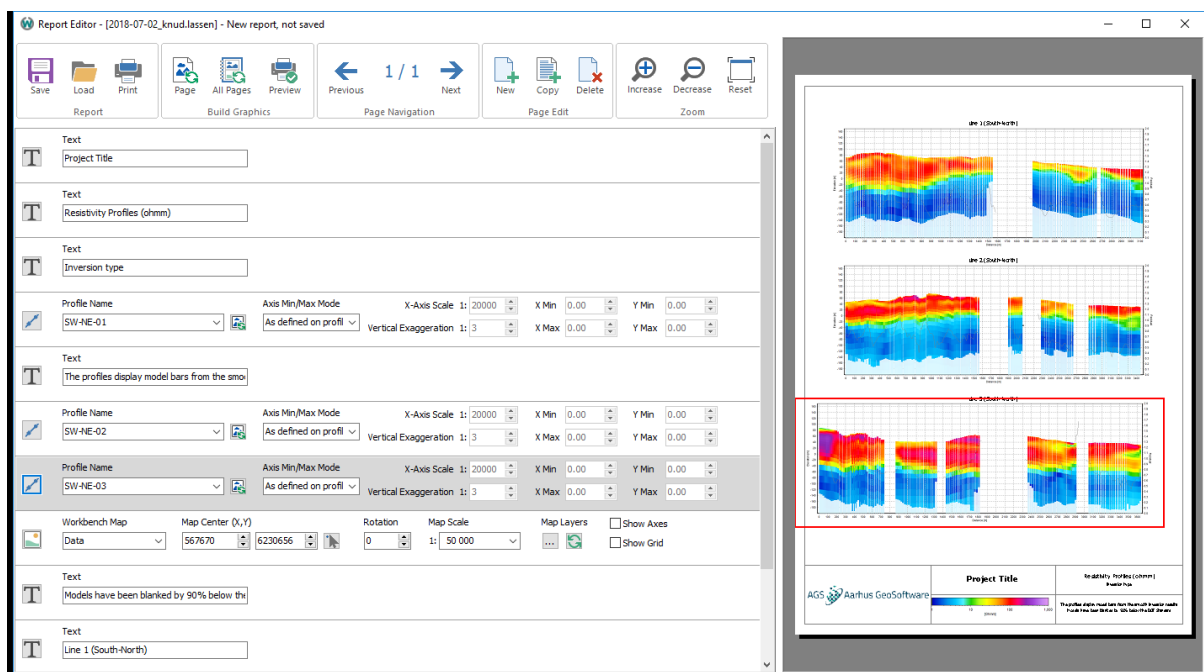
Report Editor - [2018-07-02_knud.lassen] - New report, not saved

Save Load Print
Report
Page All Pages Preview
Build Graphics
Previous 1 / 1 Next
Page Navigation
New Copy Delete
Page Edit
Increase Decrease Reset
Zoom

Text
Project Title

Text
Resistivity Profiles (ohmm)

Text
Inversion type

Profile Name
SW-NE-01
Axis Min/Max Mode
As defined on profil
X-Axis Scale 1: 20000
Vertical Exaggeration 1: 3
X Min 0.00
X Max 0.00
Y Min 0.00
Y Max 0.00

Text
The profiles display model bars from the smo

Profile Name
SW-NE-02
Axis Min/Max Mode
As defined on profil
X-Axis Scale 1: 20000
Vertical Exaggeration 1: 3
X Min 0.00
X Max 0.00
Y Min 0.00
Y Max 0.00

Profile Name
SW-NE-03
Axis Min/Max Mode
As defined on profil
X-Axis Scale 1: 20000
Vertical Exaggeration 1: 3
X Min 0.00
X Max 0.00
Y Min 0.00
Y Max 0.00

Workbench Map
Data
Map Center (X,Y)
567670 6230656
Rotation
0
Map Scale
1: 50 000
Map Layers
...
Show Axes
Show Grid

Text
Models have been blanked by 90% below the

Text
Line 1 (South-North)

Line 1 (South-North)

Line 2 (South-North)

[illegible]

AGS Aarhus GeoSoftware
Project Title
Resistivity Profiles (ohmm)
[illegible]
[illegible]